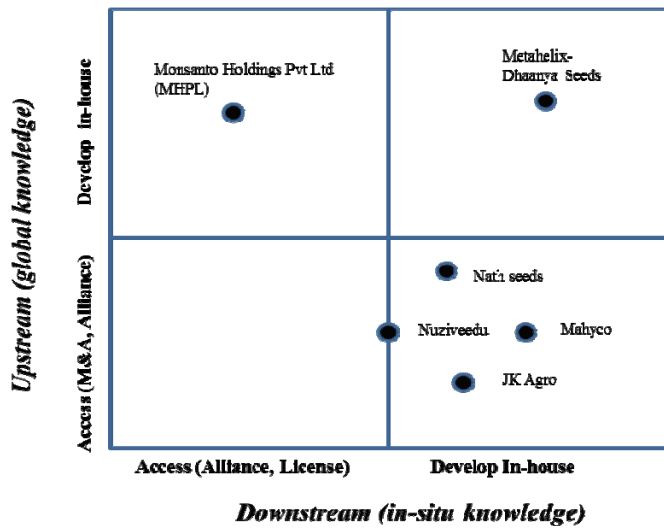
Upstream (global knowledge)

Develop In-house

Access (M&A, Alliance)

Monsanto Holdings Pvt Ltd (MHPL)

Metahelix-Dhaanya Seeds

Nath seeds

Nuziveedu

Mahyco

JK Agro

Access (Alliance, License)

Develop In-house

Downstream (in-situ knowledge)